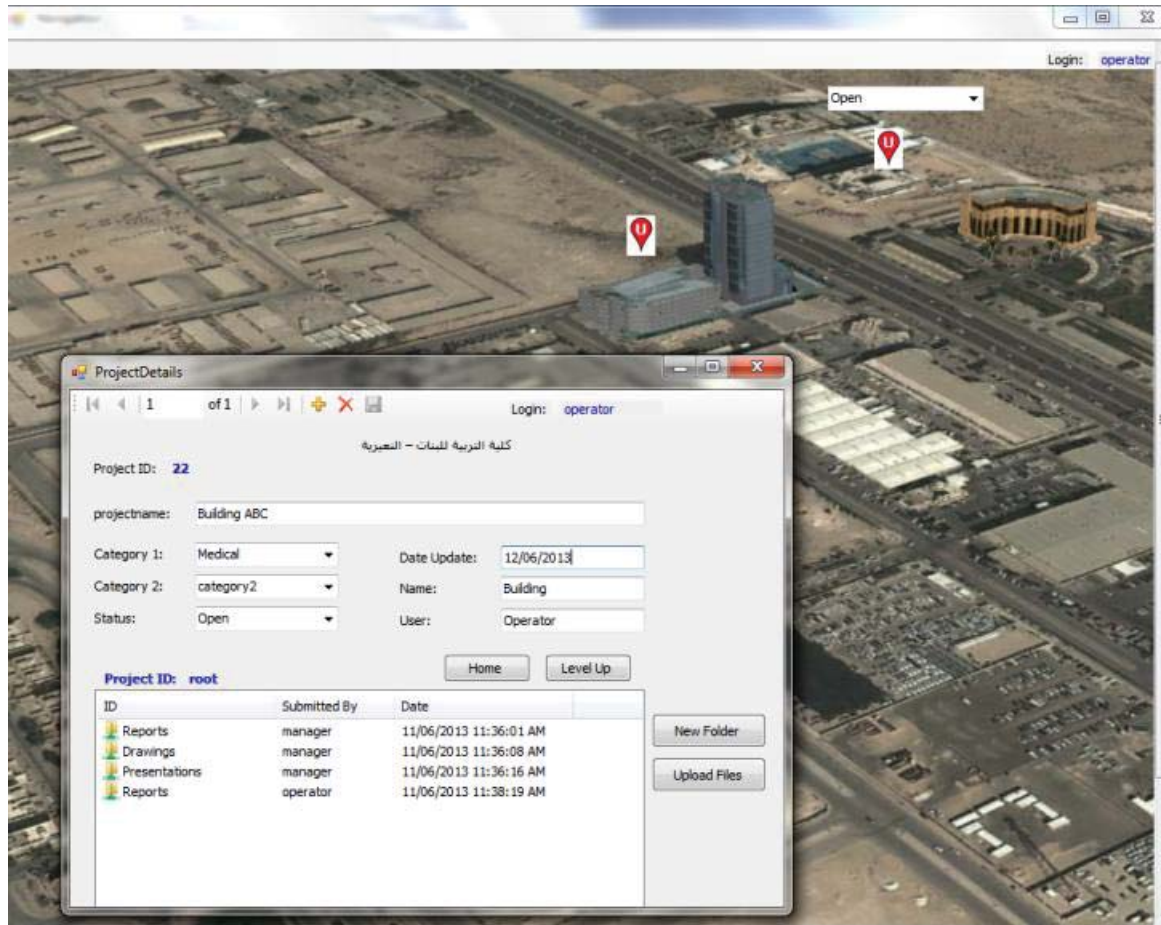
Login: operator

Open

U

U

ProjectDetails

1 of 1

Login: operator

كلية التربية للبنات – النعيرية

Project ID: 22

projectname: Building ABC

Category 1: Medical

Category 2: category2

Status: Open

Date Update: 12/06/2013

Name: Building

User: Operator

Home

Level Up

Project ID: root

| ID | Submitted By | Date |
|---|---|---|
| Reports | manager | 11/06/2013 11:36:01 AM |
| Drawings | manager | 11/06/2013 11:36:08 AM |
| Presentations | manager | 11/06/2013 11:36:16 AM |
| Reports | operator | 11/06/2013 11:38:19 AM |

New Folder

Upload Files